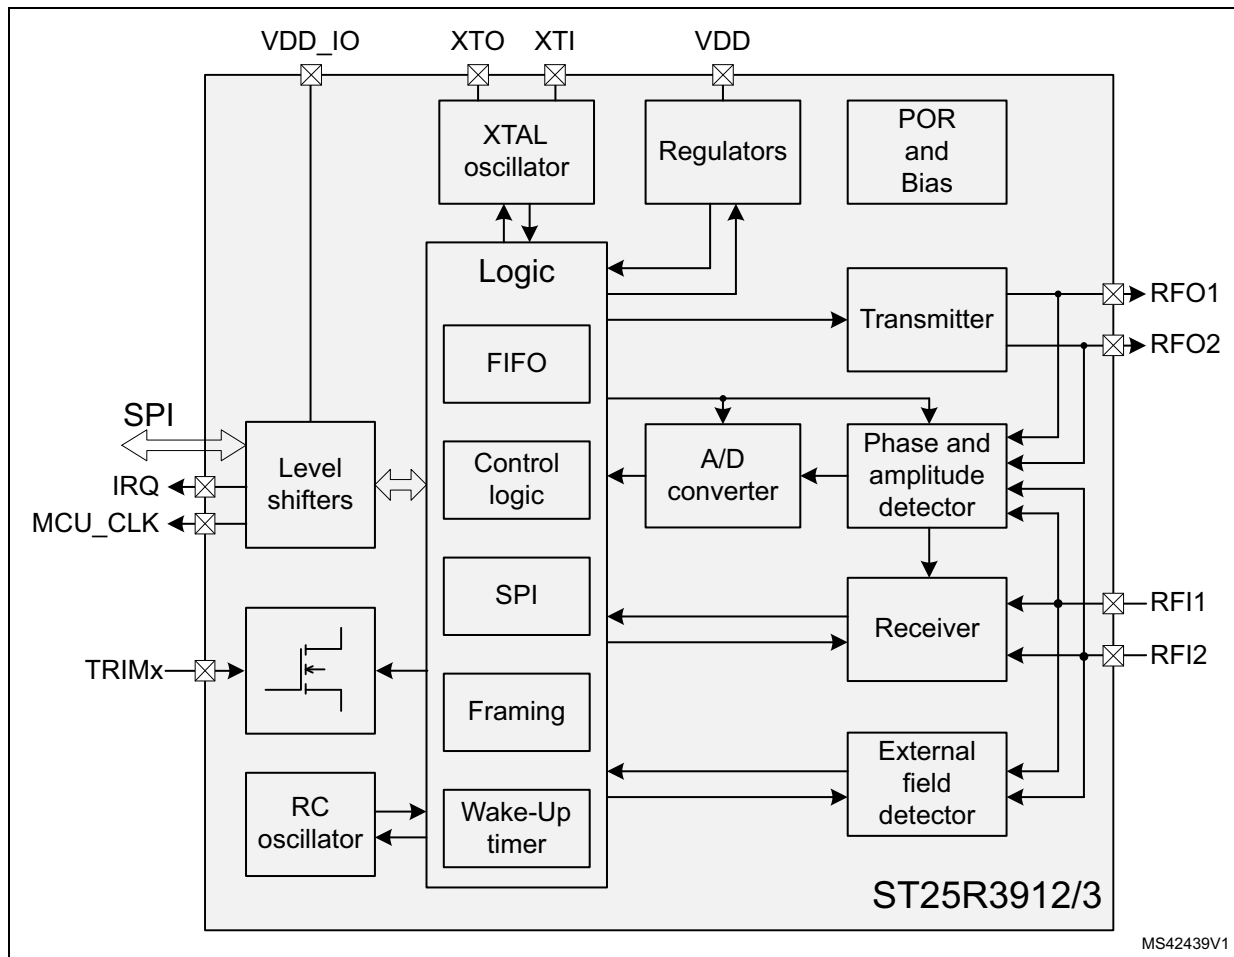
VDD_IO
XTO
XTI
VDD

XTAL oscillator

Regulators

POR and Bias

Logic

Transmitter

RFO1

RFO2

FIFO

SPI

Control logic

A/D converter

Phase and amplitude detector

Level shifters

IRQ

MCU_CLK

SPI

Receiver

RFI1

RFI2

TRIMx

Framing

External field detector

RC oscillator

Wake-Up timer

ST25R3912/3

MS42439V1